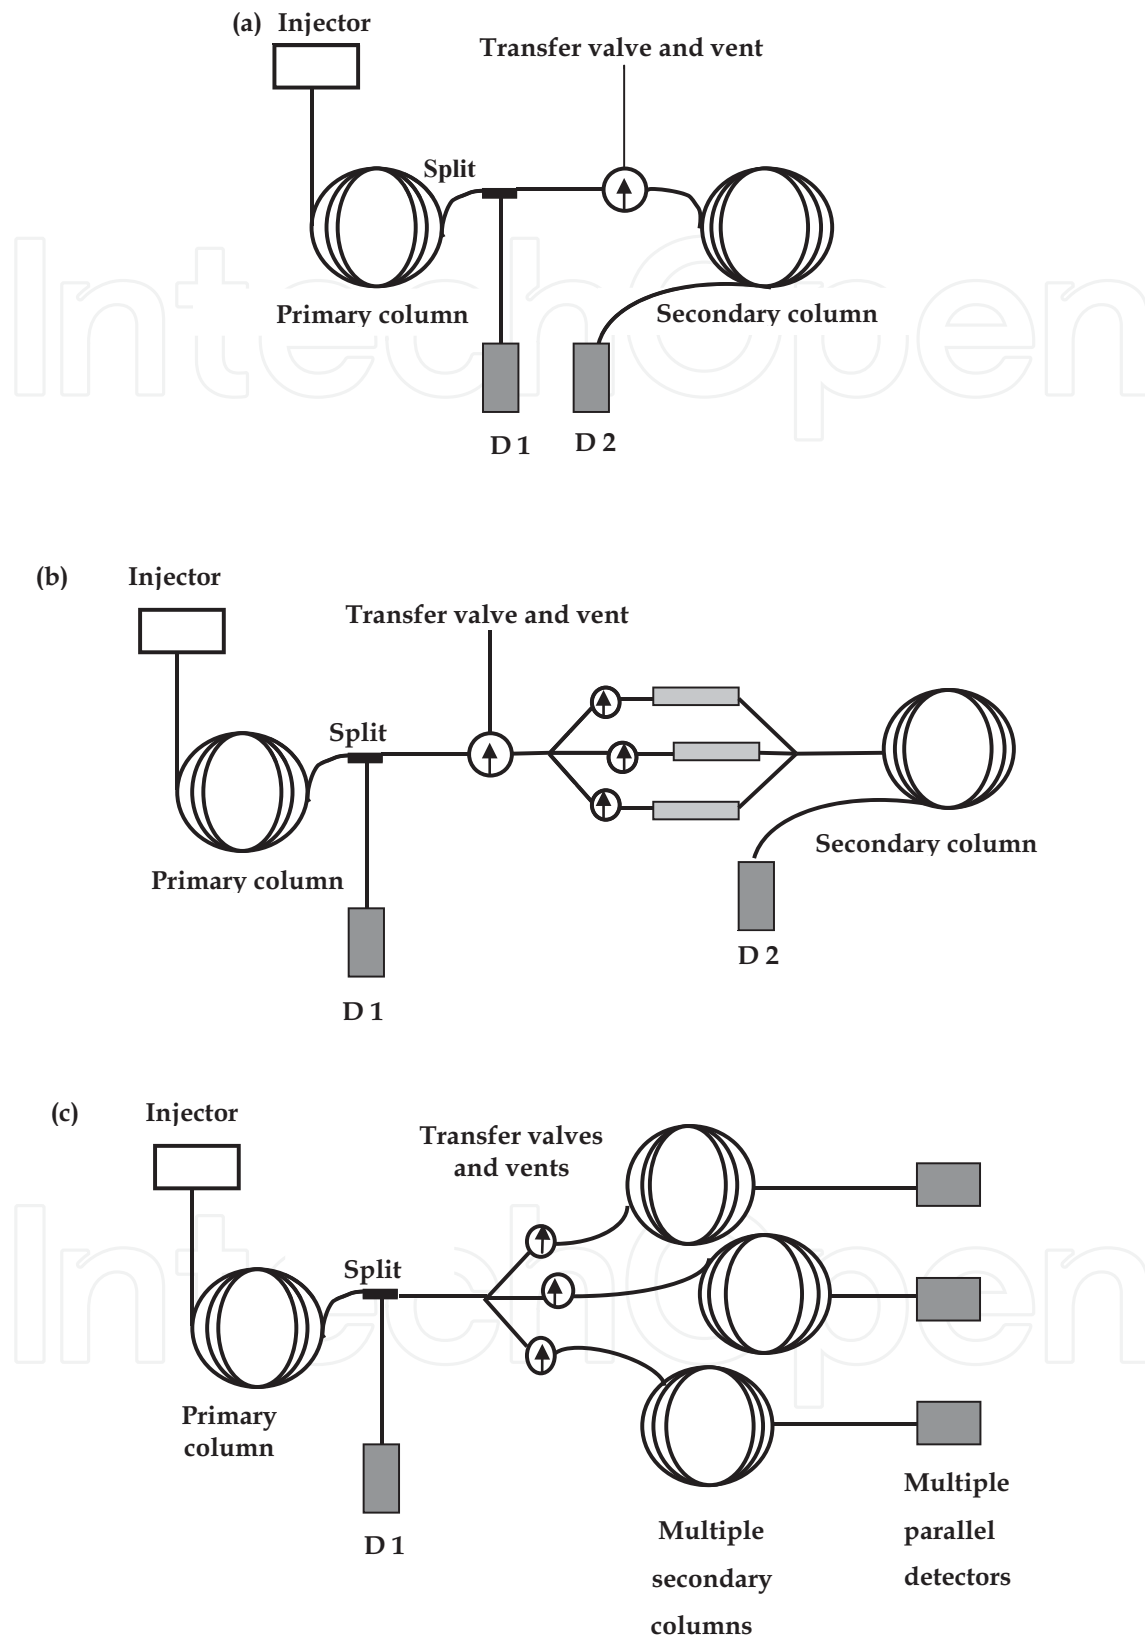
(a) Injector

Transfer valve and vent

Split

Primary column

Secondary column

D 1

D 2

(b) Injector

Transfer valve and vent

Split

Primary column

Secondary column

D 1

D 2

(c) Injector

Transfer valves and vents

Split

Primary column

D 1

Multiple secondary columns

Multiple parallel detectors